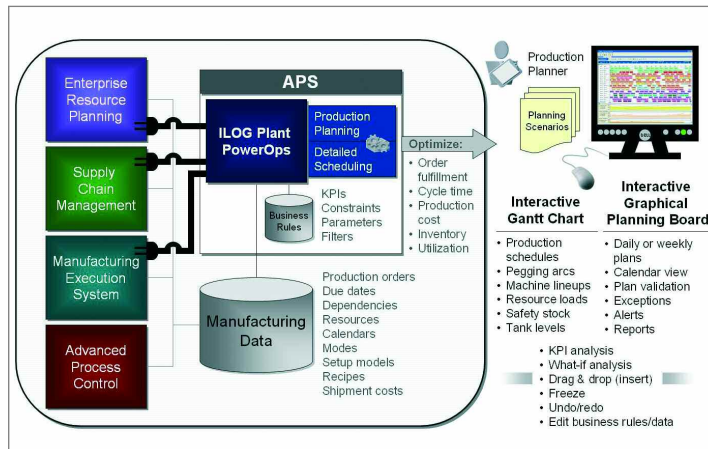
Enterprise Resource Planning

Supply Chain Management

Manufacturing Execution System

Advanced Process Control

APS

ILOG Plant PowerOps

Production Planning

Detailed Scheduling

Business Rules

KPIs
Constraints
Parameters
Filters

Optimize:
• Order fulfillment
• Cycle time
• Production cost
• Inventory
• Utilization

Manufacturing Data

Production orders
Due dates
Dependencies
Resources
Calendars
Modes
Setup models
Recipes
Shipment costs

Production Planner

Planning Scenarios

Interactive Gantt Chart
• Production schedules
• Pegging arcs
• Machine lineups
• Resource loads
• Safety stock
• Tank levels

Interactive Graphical Planning Board
• Daily or weekly plans
• Calendar view
• Plan validation
• Exceptions
• Alerts
• Reports

• KPI analysis
• What-if analysis
• Drag & drop (insert)
• Freeze
• Undo/redo
• Edit business rules/data